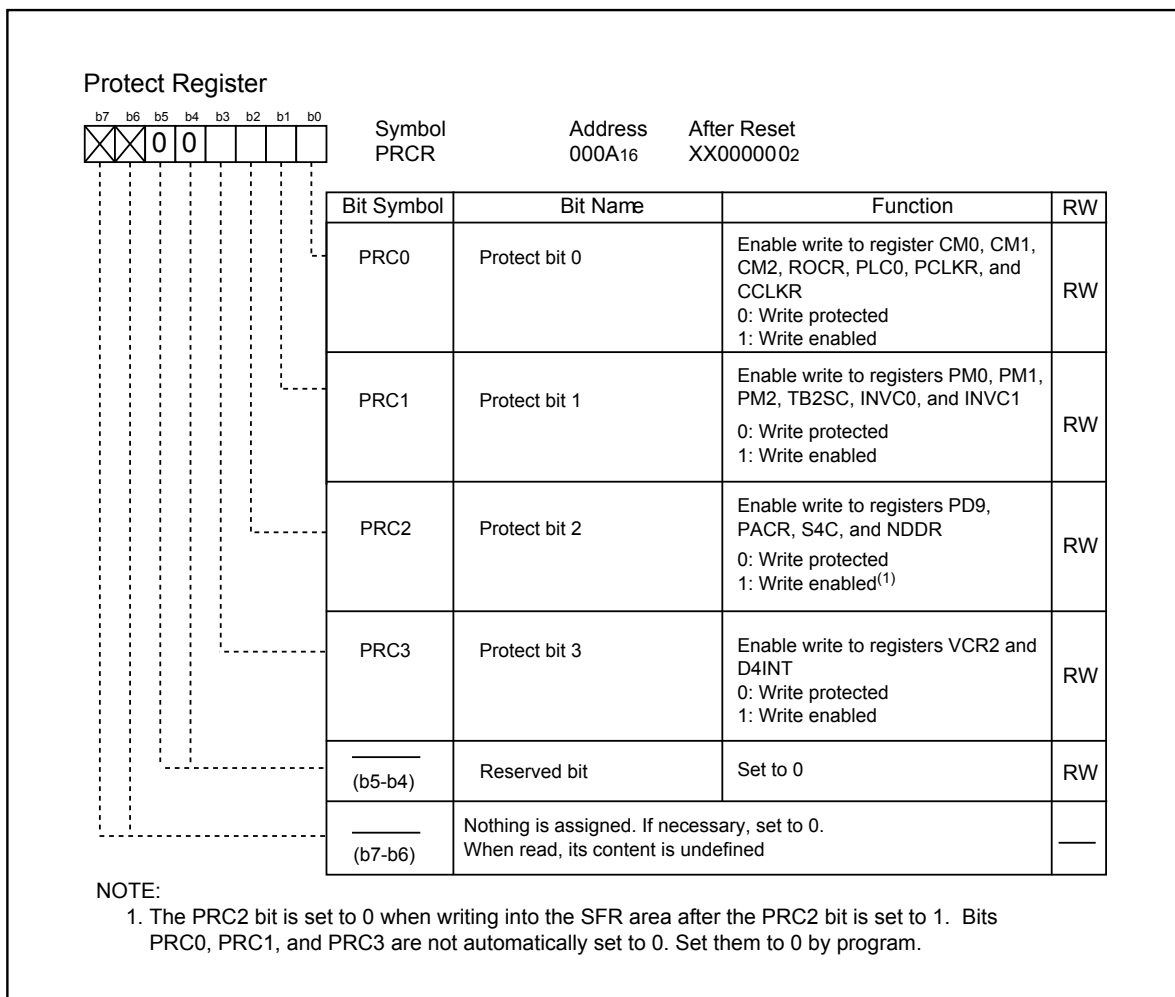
Protect Register

b7 b6 b5 b4 b3 b2 b1 b0

0 0

Symbol PRCR

Address $000A_{16}$

After Reset $XX000000_2$

| Bit Symbol | Bit Name | Function | RW |
|---|---|---|---|
| PRC0 | Protect bit 0 | Enable write to register CM0, CM1, CM2, ROCR, PLC0, PCLKR, and CCLKR<br>0: Write protected<br>1: Write enabled | RW |
| PRC1 | Protect bit 1 | Enable write to registers PM0, PM1, PM2, TB2SC, INVC0, and INVC1<br>0: Write protected<br>1: Write enabled | RW |
| PRC2 | Protect bit 2 | Enable write to registers PD9, PACR, S4C, and NDDR<br>0: Write protected<br>1: Write enabled$^{(1)}$ | RW |
| PRC3 | Protect bit 3 | Enable write to registers VCR2 and D4INT<br>0: Write protected<br>1: Write enabled | RW |
| (b5-b4) | Reserved bit | Set to 0 | RW |
| (b7-b6) | Nothing is assigned. If necessary, set to 0. When read, its content is undefined | | |

NOTE:
1. The PRC2 bit is set to 0 when writing into the SFR area after the PRC2 bit is set to 1. Bits PRC0, PRC1, and PRC3 are not automatically set to 0. Set them to 0 by program.